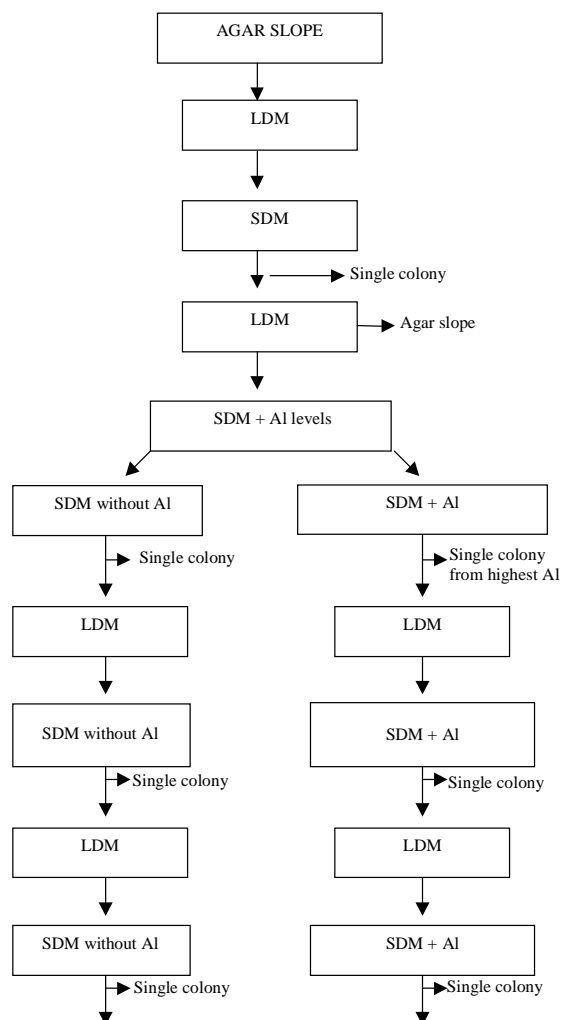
AGAR SLOPE

LDM

SDM

Single colony

LDM

Agar slope

SDM + Al levels

SDM without Al

Single colony

LDM

SDM without Al

Single colony

LDM

SDM without Al

Single colony

SDM + Al

Single colony from highest Al

LDM

SDM + Al

Single colony

LDM

SDM + Al

Single colony